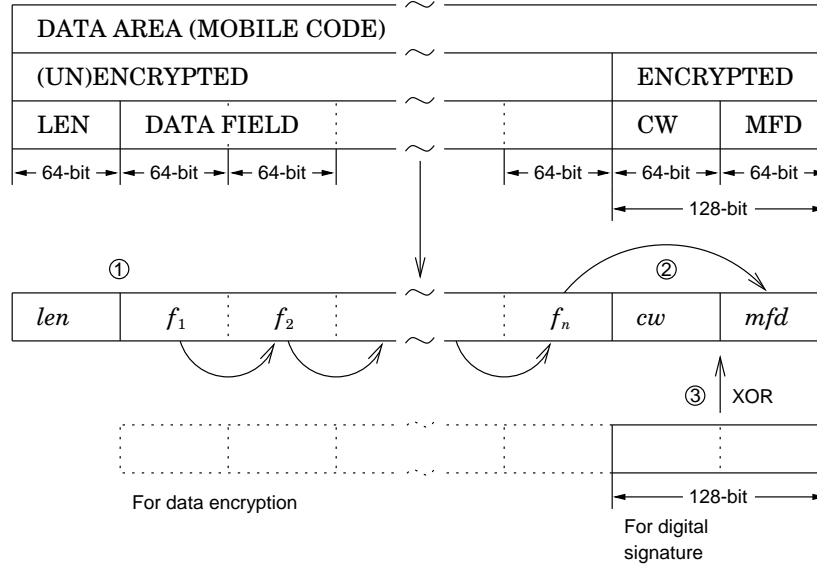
DATA AREA (MOBILE CODE)

(UN)ENCRYPTED

ENCRYPTED

LEN

DATA FIELD

CW

MFD

64-bit

64-bit

64-bit

64-bit

64-bit

64-bit

128-bit

①

②

$len$

$f_1$

$f_2$

$f_n$

$cw$

$mfd$

③

XOR

For data encryption

128-bit

For digital signature